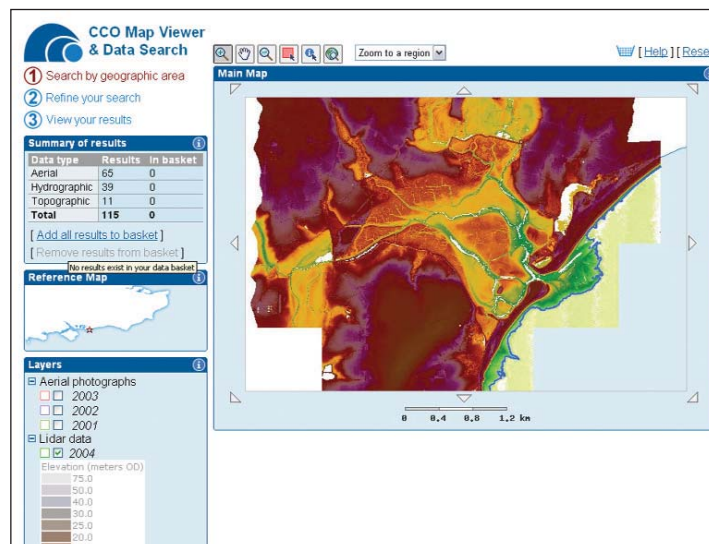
CCO Map Viewer & Data Search

1 Search by geographic area
2 Refine your search
3 View your results

Summary of results

| Data type | Results | In basket |
|---|---|---|
| Aerial | 65 | 0 |
| Hydrographic | 39 | 0 |
| Topographic | 11 | 0 |
| Total | 115 | 0 |

[ Add all results to basket ]
[ Remove results from basket ]
No results exist in your data basket

Reference Map

Layers
Aerial photographs
2003
2002
2001
Lidar data
2004
Elevation (meters OD)
75.0
50.0
40.0
30.0
25.0
20.0

Zoom to a region

[ Help ] [ Rese

Main Map

0 0.4 0.8 1.2 km